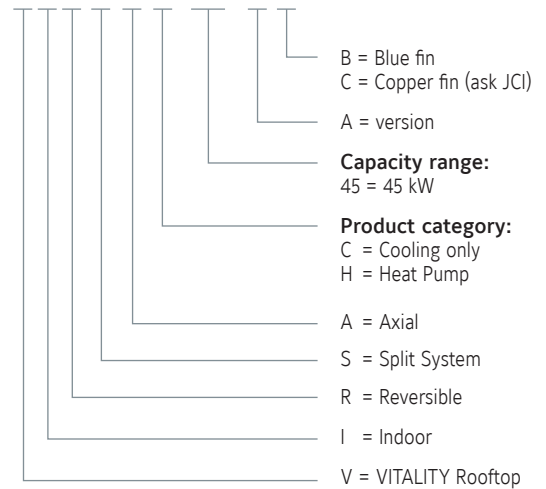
B = Blue fin
C = Copper fin (ask JCI)

A = version

**Capacity range:**
45 = 45 kW

**Product category:**
C = Cooling only
H = Heat Pump

A = Axial

S = Split System

R = Reversible

I = Indoor

V = VITALITY Rooftop